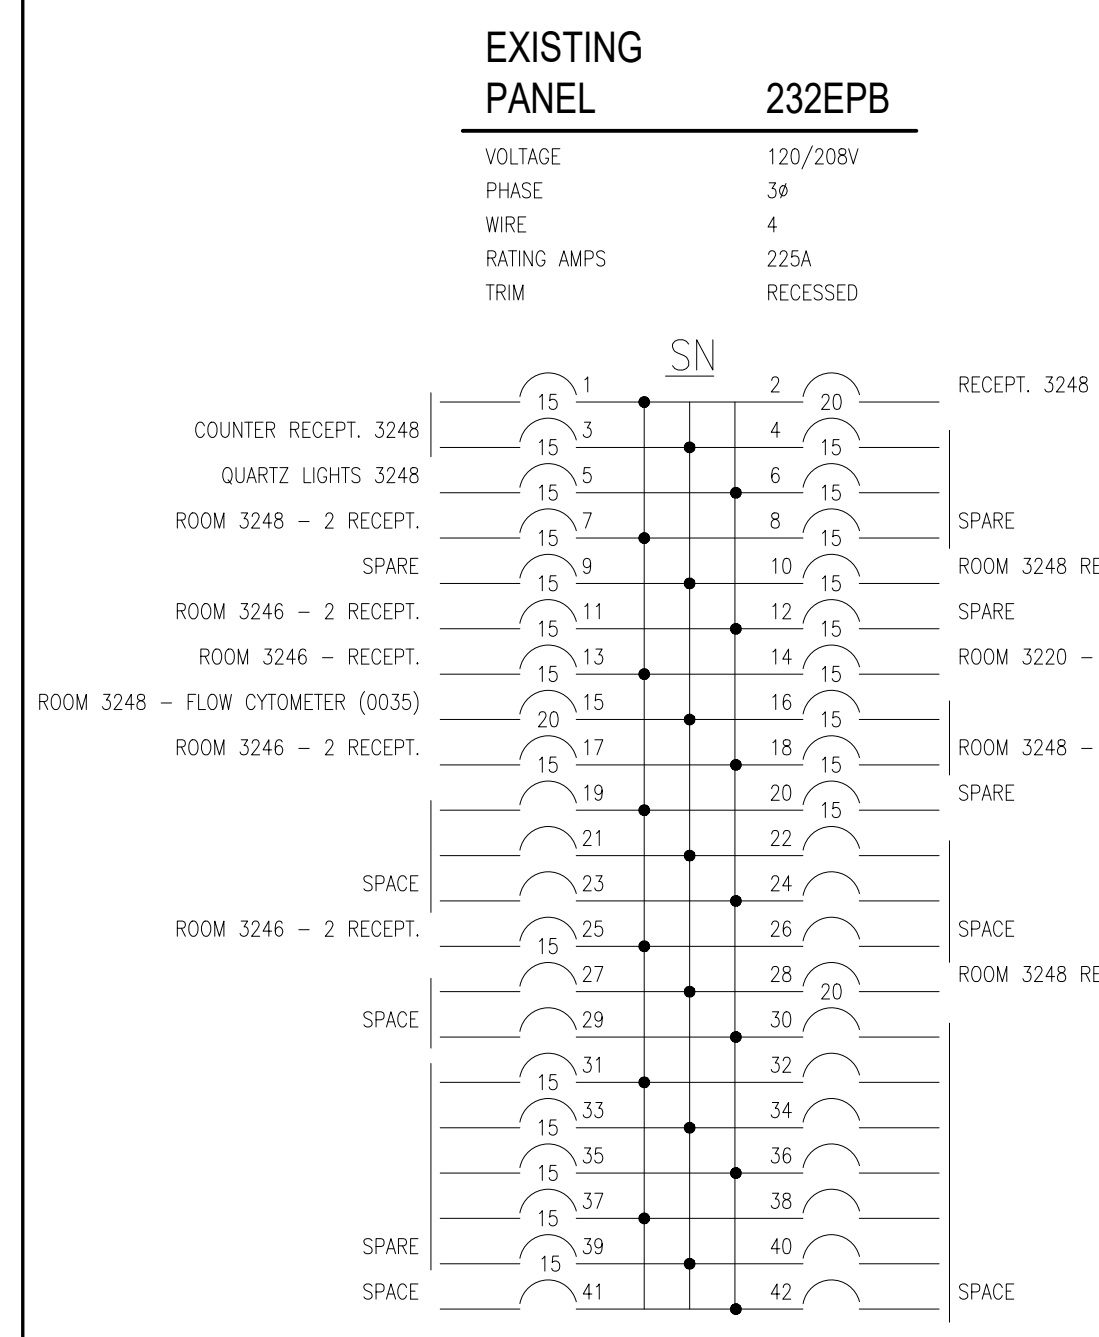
EXISTING
PANEL 232EPB

VOLTAGE 120/208V
PHASE 3ø
WIRE 4
RATING AMPS 225A
TRIM RECESSED

SN

15 1
COUNTER RECEPT. 3248 15 3
QUARTZ LIGHTS 3248 15 5
ROOM 3248 – 2 RECEPT. 15 7
SPARE 15 9
ROOM 3246 – 2 RECEPT. 15 11
ROOM 3246 – RECEPT. 15 13
ROOM 3248 – FLOW CYTOMETER (0035) 20 15
ROOM 3246 – 2 RECEPT. 15 17
19
21
SPACE 23
ROOM 3246 – 2 RECEPT. 15 25
27
SPACE 29
15 31
15 33
15 35
15 37
SPARE 15 39
SPACE 41

2 20 RECEPT. 3248
4 15
6 15
8 15 SPARE
10 15 ROOM 3248 RE
12 15 SPARE
14 15 ROOM 3220 –
16 15
18 15 ROOM 3248 –
20 15 SPARE
22
24
26 SPACE
28 20 ROOM 3248 RE
30
32
34
36
38
40
42 SPACE